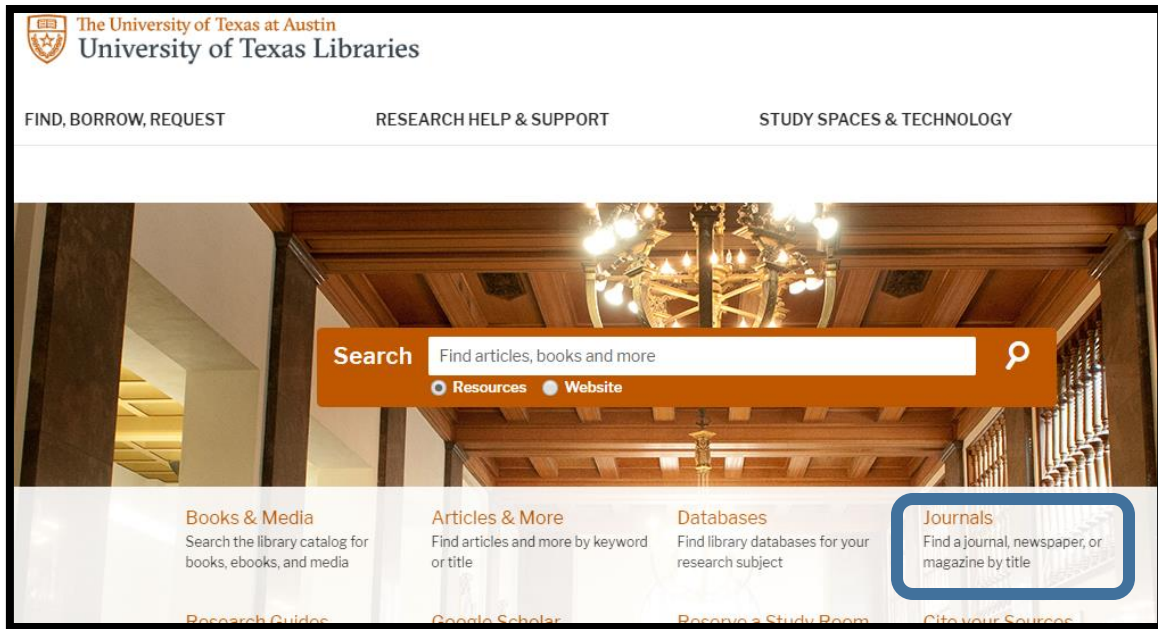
The University of Texas at Austin
University of Texas Libraries

FIND, BORROW, REQUEST
RESEARCH HELP & SUPPORT
STUDY SPACES & TECHNOLOGY

Search
Find articles, books and more
Resources
Website

Books & Media
Search the library catalog for books, ebooks, and media

Articles & More
Find articles and more by keyword or title

Databases
Find library databases for your research subject

Journals
Find a journal, newspaper, or magazine by title

Research Guides
Google Scholar
Reserve a Study Room
Cite your Sources